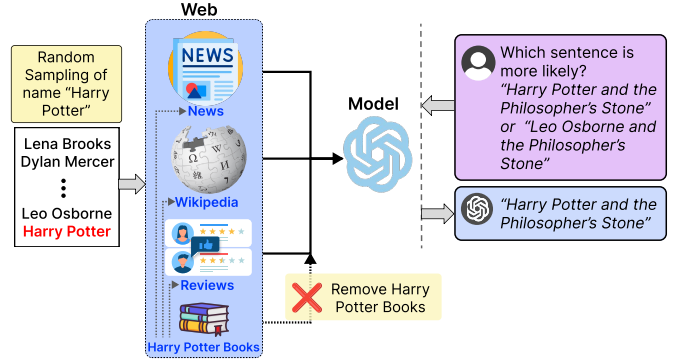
Web

Random Sampling of name "Harry Potter"

Lena Brooks
Dylan Mercer
⋮
Leo Osborne
Harry Potter

NEWS
News

Wikipedia

Reviews

Harry Potter Books

Model

Remove Harry Potter Books

Which sentence is more likely?
"Harry Potter and the Philosopher's Stone" or "Leo Osborne and the Philosopher's Stone"

"Harry Potter and the Philosopher's Stone"